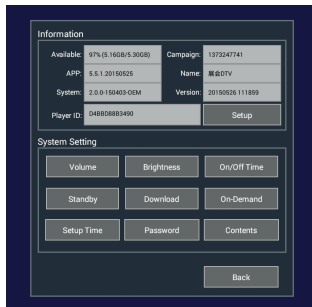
Information

Available: 97%(5.16GB/5.30GB)

Campaign: 1373247741

APP: 5.5.1.20150525

Name: 聚合DTV

System: 2.0.0-150403-OEM

Version: 20150526 111859

Player ID: 048808883490

Setup

System Setting

Volume

Brightness

On/Off Time

Standby

Download

On-Demand

Setup Time

Password

Contents

Back